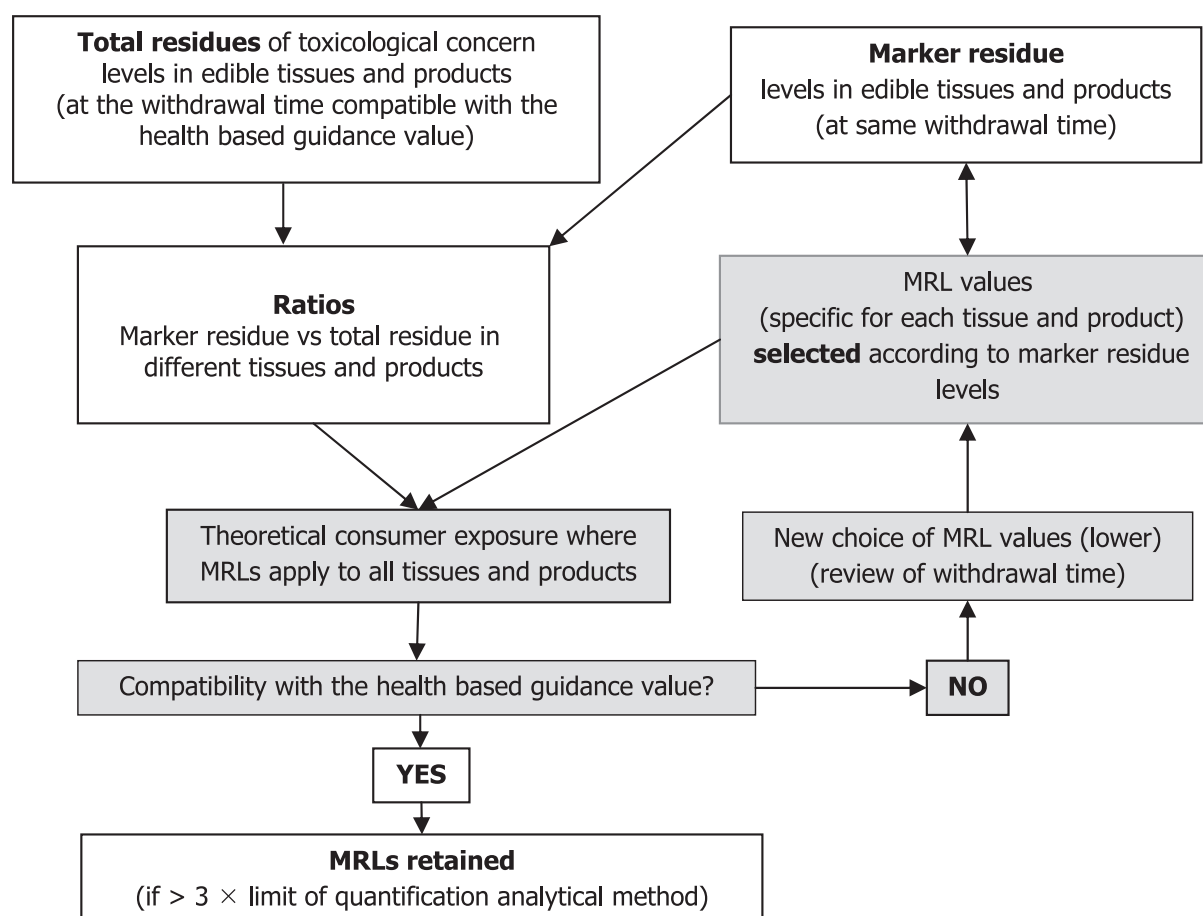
**Total residues** of toxicological concern levels in edible tissues and products (at the withdrawal time compatible with the health based guidance value)

**Marker residue** levels in edible tissues and products (at same withdrawal time)

**Ratios** Marker residue vs total residue in different tissues and products

MRL values (specific for each tissue and product) **selected** according to marker residue levels

Theoretical consumer exposure where MRLs apply to all tissues and products

New choice of MRL values (lower) (review of withdrawal time)

Compatibility with the health based guidance value?

**NO**

**YES**

**MRLs retained** (if > 3 $\times$ limit of quantification analytical method)